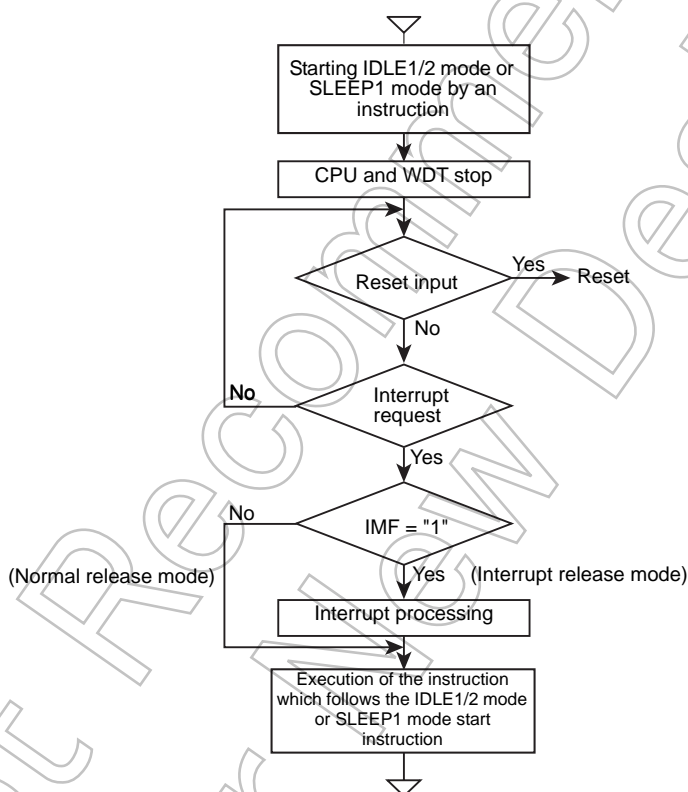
Starting IDLE1/2 mode or SLEEP1 mode by an instruction

CPU and WDT stop

Reset input

Yes

Reset

No

No

Interrupt request

Yes

No

IMF = "1"

(Normal release mode)

Yes

(Interrupt release mode)

Interrupt processing

Execution of the instruction which follows the IDLE1/2 mode or SLEEP1 mode start instruction

Not Recommended for New Design